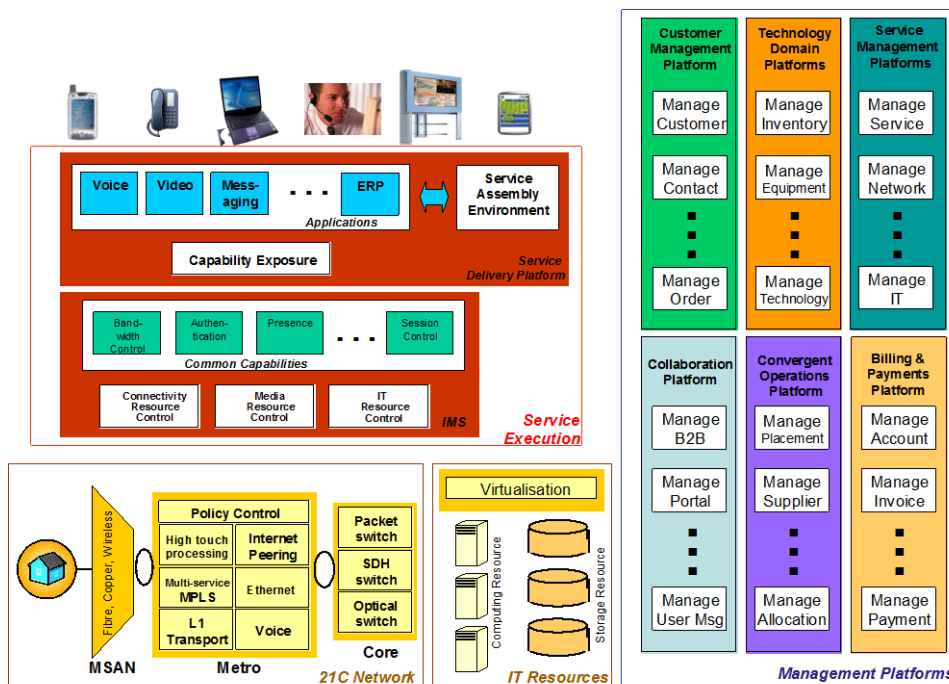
Voice
Video
Messaging
. . .
ERP
Applications
Service Assembly Environment
Capability Exposure
Service Delivery Platform

Bandwidth Control
Authentication
Presence
. . .
Session Control
Common Capabilities
Connectivity Resource Control
Media Resource Control
IT Resource Control
IMS
Service Execution

Fibre, Copper, Wireless
MSAN
Policy Control
High touch processing
Internet Peering
Multi-service MPLS
Ethernet
L1 Transport
Voice
Metro
Packet switch
SDH switch
Optical switch
Core
21C Network

Virtualisation
Computing Resource
Storage Resource
IT Resources

Customer Management Platform
Manage Customer
Manage Contact
Manage Order

Technology Domain Platforms
Manage Inventory
Manage Equipment
Manage Technology

Service Management Platforms
Manage Service
Manage Network
Manage IT

Collaboration Platform
Manage B2B
Manage Portal
Manage User Msg

Convergent Operations Platform
Manage Placement
Manage Supplier
Manage Allocation

Billing & Payments Platform
Manage Account
Manage Invoice
Manage Payment

Management Platforms